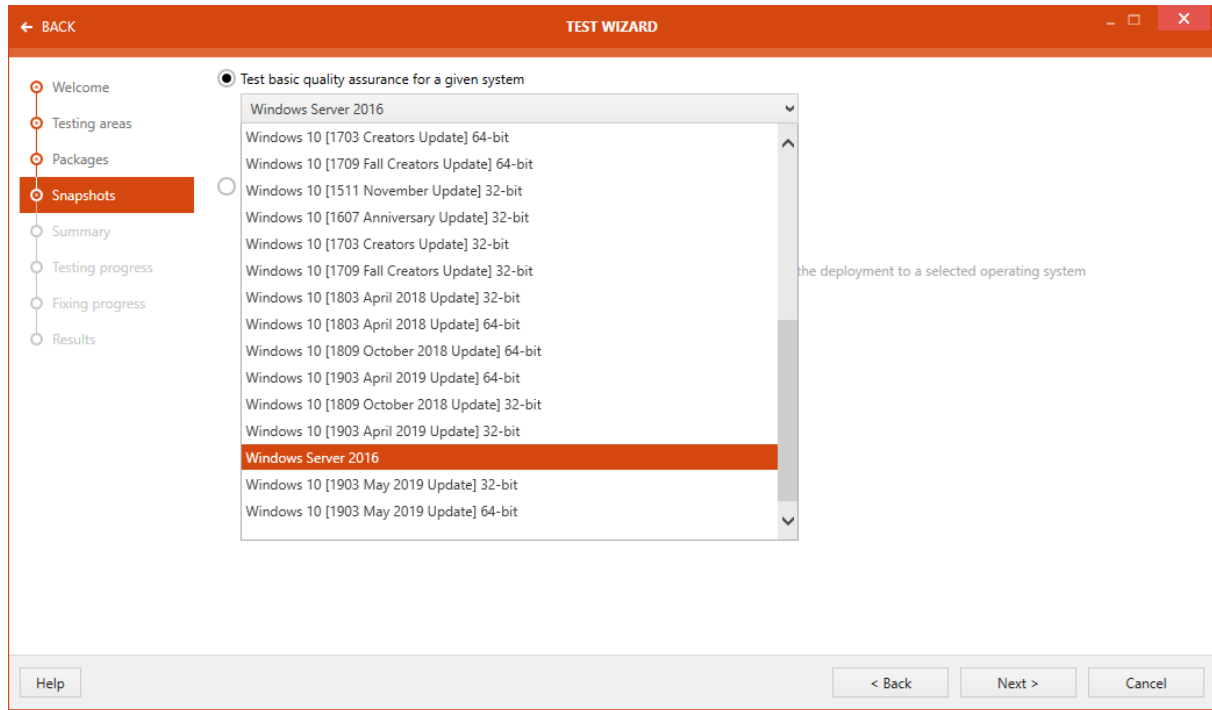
← BACK

TEST WIZARD

Welcome
Testing areas
Packages
Snapshots
Summary
Testing progress
Fixing progress
Results

Test basic quality assurance for a given system

Windows Server 2016

Windows 10 [1703 Creators Update] 64-bit
Windows 10 [1709 Fall Creators Update] 64-bit
Windows 10 [1511 November Update] 32-bit
Windows 10 [1607 Anniversary Update] 32-bit
Windows 10 [1703 Creators Update] 32-bit
Windows 10 [1709 Fall Creators Update] 32-bit
Windows 10 [1803 April 2018 Update] 32-bit
Windows 10 [1803 April 2018 Update] 64-bit
Windows 10 [1809 October 2018 Update] 64-bit
Windows 10 [1903 April 2019 Update] 64-bit
Windows 10 [1809 October 2018 Update] 32-bit
Windows 10 [1903 April 2019 Update] 32-bit
Windows Server 2016
Windows 10 [1903 May 2019 Update] 32-bit
Windows 10 [1903 May 2019 Update] 64-bit

the deployment to a selected operating system

Help

< Back

Next >

Cancel